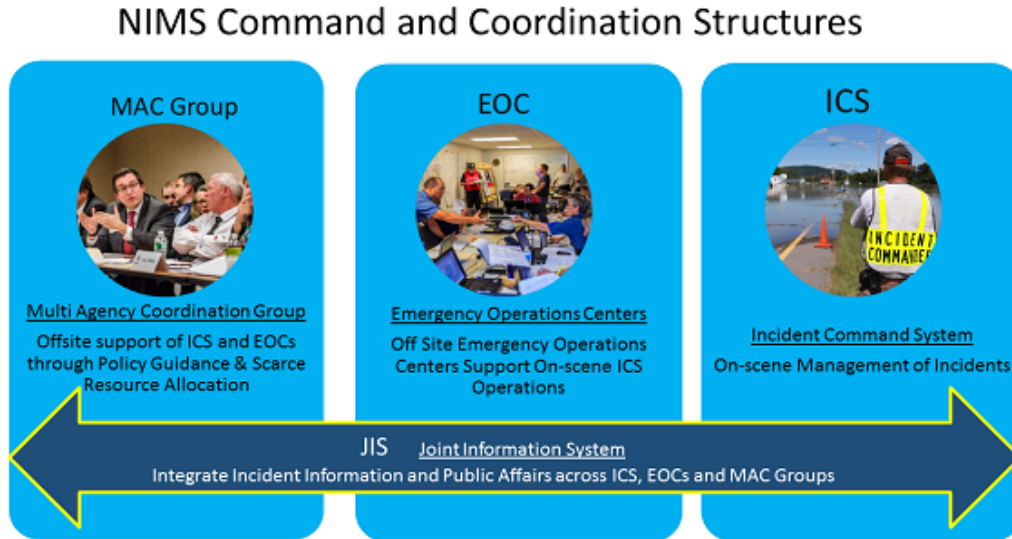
NIMS Command and Coordination Structures

MAC Group

Multi Agency Coordination Group

Offsite support of ICS and EOCs through Policy Guidance & Scarce Resource Allocation

EOC

Emergency Operations Centers

Off Site Emergency Operations Centers Support On-scene ICS Operations

ICS

INCIDENT COMMANDER

Incident Command System

On-scene Management of Incidents

JIS Joint Information System

Integrate Incident Information and Public Affairs across ICS, EOCs and MAC Groups